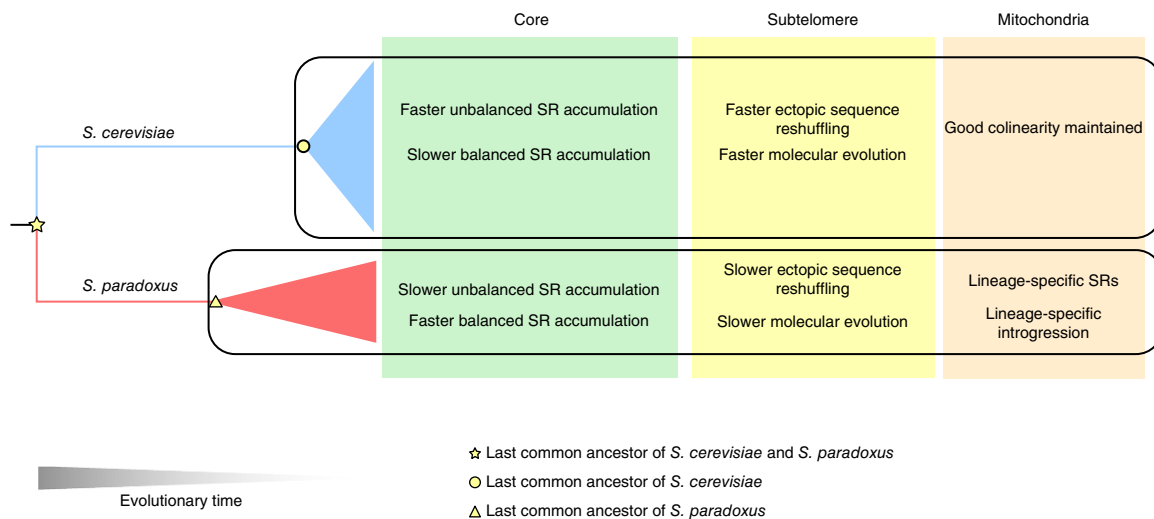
Core

Subtelomere

Mitochondria

S. cerevisiae

Faster unbalanced SR accumulation

Slower balanced SR accumulation

Faster ectopic sequence reshuffling

Faster molecular evolution

Good colinearity maintained

S. paradoxus

Slower unbalanced SR accumulation

Faster balanced SR accumulation

Slower ectopic sequence reshuffling

Slower molecular evolution

Lineage-specific SRs

Lineage-specific introgression

Evolutionary time

Last common ancestor of S. cerevisiae and S. paradoxus

Last common ancestor of S. cerevisiae

Last common ancestor of S. paradoxus